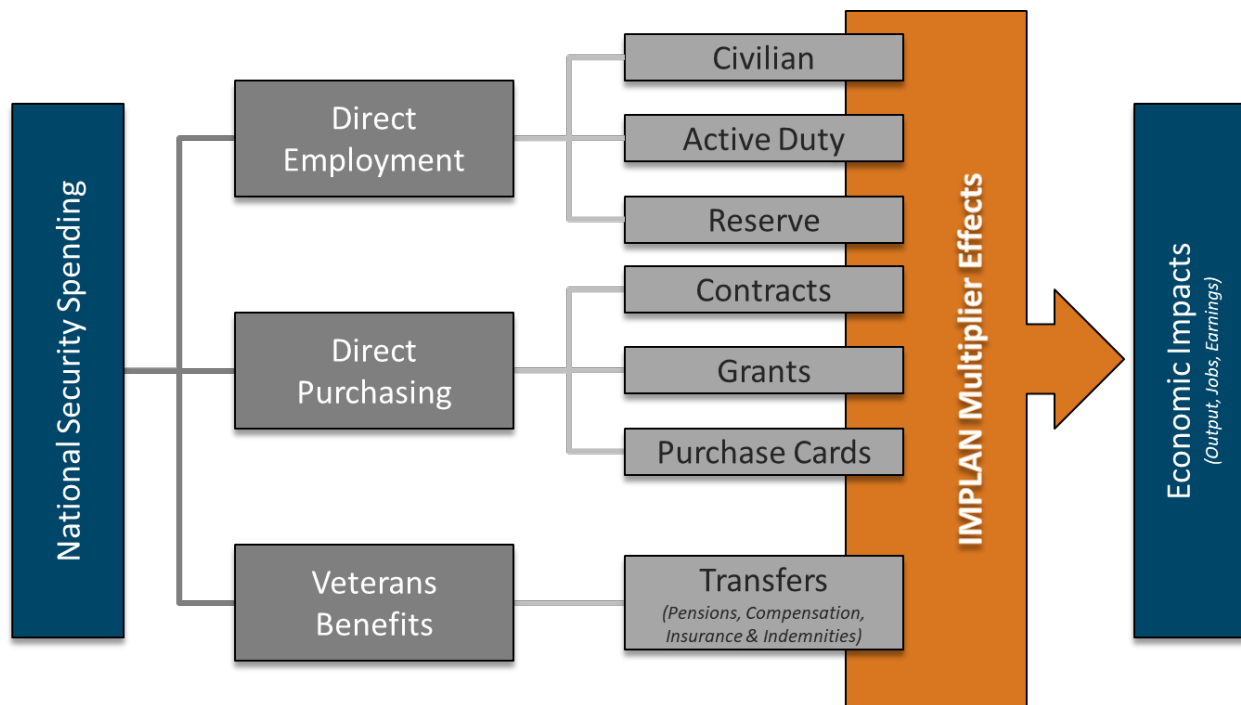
National Security Spending

Direct Employment

Civilian

Active Duty

Reserve

Direct Purchasing

Contracts

Grants

Purchase Cards

Veterans Benefits

Transfers
(Pensions, Compensation, Insurance & Indemnities)

IMPLAN Multiplier Effects

Economic Impacts
(Output, Jobs, Earnings)